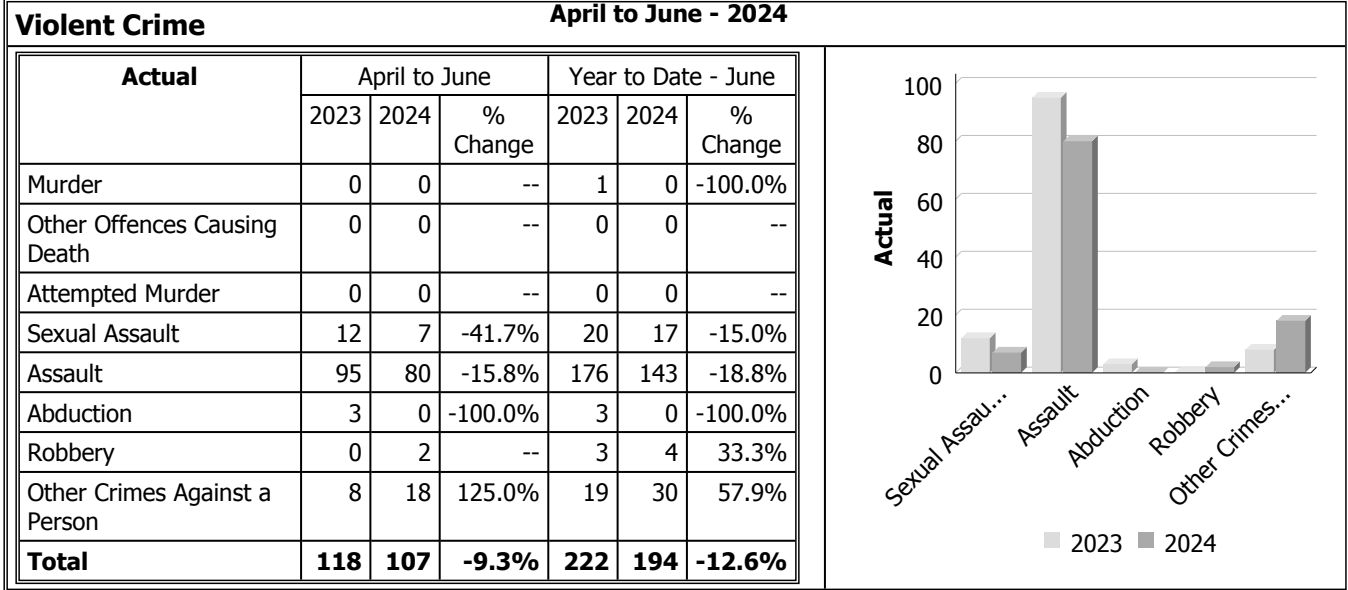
**Violent Crime**

**April to June - 2024**

| **Actual** | April to June | | | Year to Date - June | | |
|---|---|---|---|---|---|---|
| | 2023 | 2024 | % Change | 2023 | 2024 | % Change |
| Murder | 0 | 0 | -- | 1 | 0 | -100.0% |
| Other Offences Causing Death | 0 | 0 | -- | 0 | 0 | -- |
| Attempted Murder | 0 | 0 | -- | 0 | 0 | -- |
| Sexual Assault | 12 | 7 | -41.7% | 20 | 17 | -15.0% |
| Assault | 95 | 80 | -15.8% | 176 | 143 | -18.8% |
| Abduction | 3 | 0 | -100.0% | 3 | 0 | -100.0% |
| Robbery | 0 | 2 | -- | 3 | 4 | 33.3% |
| Other Crimes Against a Person | 8 | 18 | 125.0% | 19 | 30 | 57.9% |
| **Total** | **118** | **107** | **-9.3%** | **222** | **194** | **-12.6%** |

100
80
60
40
20
0
**Actual**
Sexual Assau...
Assault
Abduction
Robbery
Other Crimes...
2023 2024